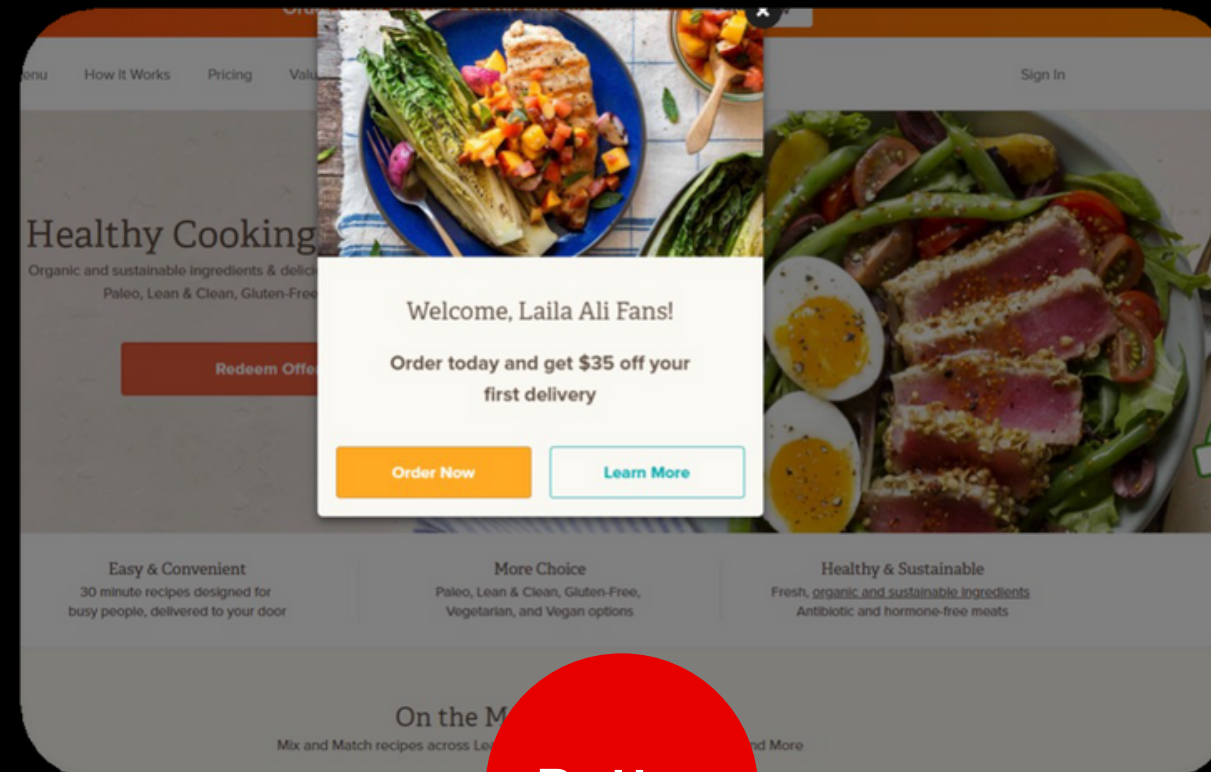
enu How It Works Pricing Valu

Sign In

Healthy Cooking

Organic and sustainable ingredients & delic

Paleo, Lean & Clean, Gluten-Free

Redeem Offe

×

Welcome, Laila Ali Fans!

Order today and get $35 off your first delivery

Order Now

Learn More

Easy & Convenient
30 minute recipes designed for busy people, delivered to your door

More Choice
Paleo, Lean & Clean, Gluten-Free, Vegetarian, and Vegan options

Healthy & Sustainable
Fresh, organic and sustainable ingredients
Antibiotic and hormone-free meats

On the M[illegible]

Mix and Match recipes across Le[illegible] nd More